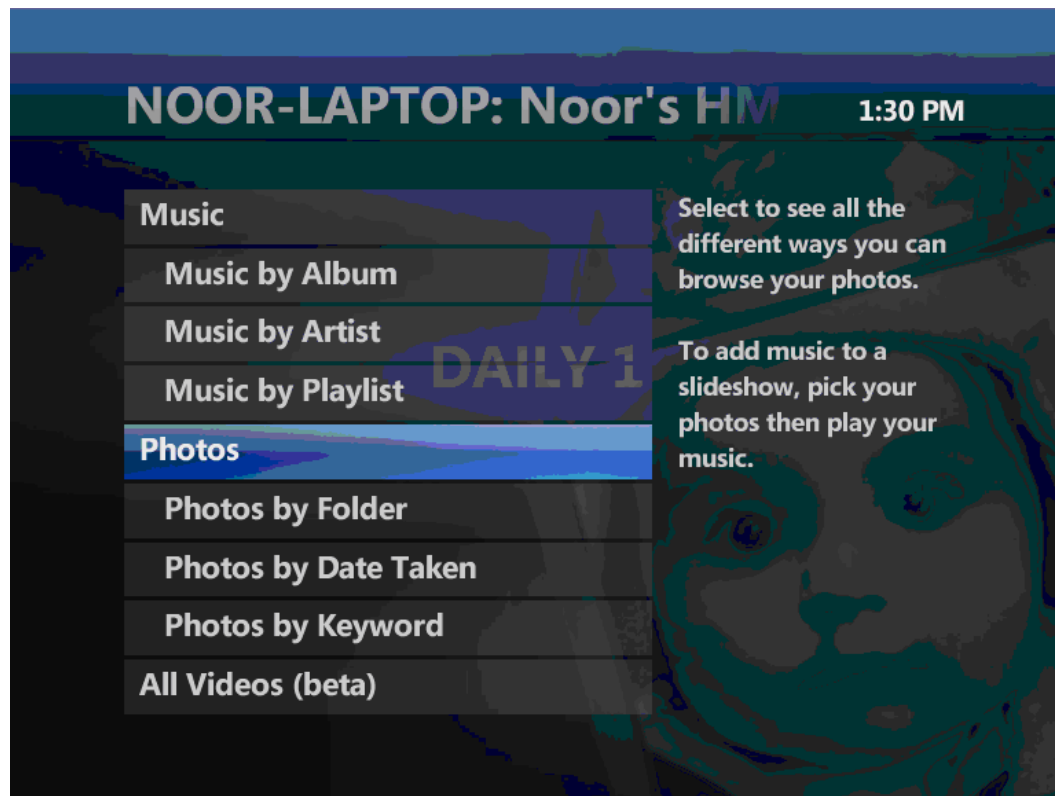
NOOR-LAPTOP: Noor's HM

1:30 PM

Music

Music by Album

Music by Artist

Music by Playlist

DAILY 1

Photos

Photos by Folder

Photos by Date Taken

Photos by Keyword

All Videos (beta)

Select to see all the different ways you can browse your photos.

To add music to a slideshow, pick your photos then play your music.